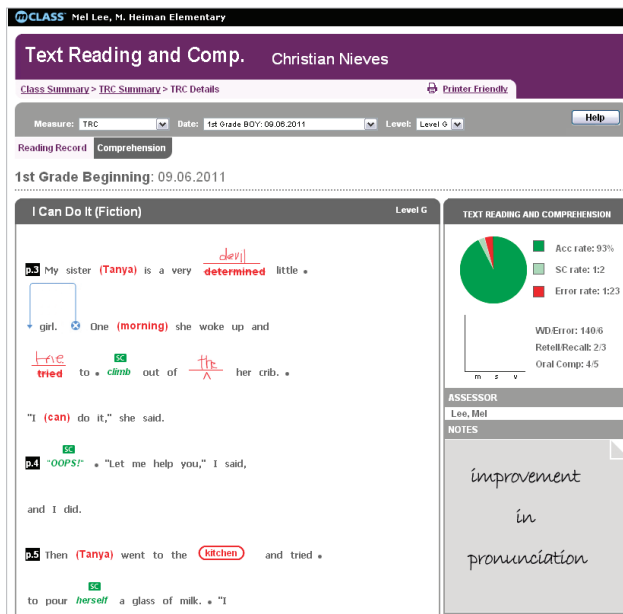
mCLASS Mel Lee, M. Heiman Elementary

Text Reading and Comp. Christian Nieves

Class Summary > TRC Summary > TRC Details

Printer Friendly

Measure: TRC Date: 1st Grade BOY: 09.06.2011 Level: Level G

Help

Reading Record Comprehension

1st Grade Beginning: 09.06.2011

I Can Do It (Fiction) Level G

p.3 My sister (Tanya) is a very devil determined little • girl. One (morning) she woke up and

trie tried to • SC climb out of the her crib. •

"I (can) do it," she said.

p.4 SC "OOPS!" • "Let me help you," I said,

and I did.

p.5 Then (Tanya) went to the (kitchen) and tried •

to pour SC herself a glass of milk. • "I

TEXT READING AND COMPREHENSION

Acc rate: 93%

SC rate: 1:2

Error rate: 1:23

m s v

WD/Error: 140/6

Retell/Recall: 2/3

Oral Comp: 4/5

ASSESSOR

Lee, Mel

NOTES

improvement in pronunciation